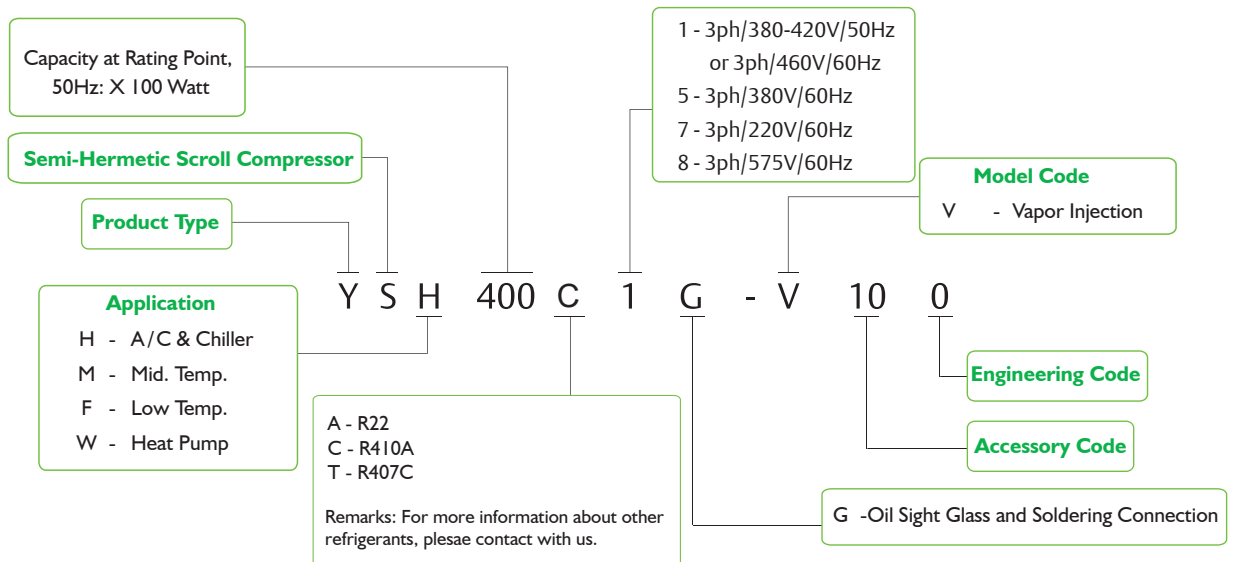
Capacity at Rating Point, 50Hz: X 100 Watt

Semi-Hermetic Scroll Compressor

Product Type

1 - 3ph/380-420V/50Hz
or 3ph/460V/60Hz
5 - 3ph/380V/60Hz
7 - 3ph/220V/60Hz
8 - 3ph/575V/60Hz

Model Code
V - Vapor Injection

Y S H 400 C 1 G - V 10 0

Application
H - A/C & Chiller
M - Mid. Temp.
F - Low Temp.
W - Heat Pump

A - R22
C - R410A
T - R407C

Remarks: For more information about other refrigerants, plesae contact with us.

Engineering Code

Accessory Code

G -Oil Sight Glass and Soldering Connection